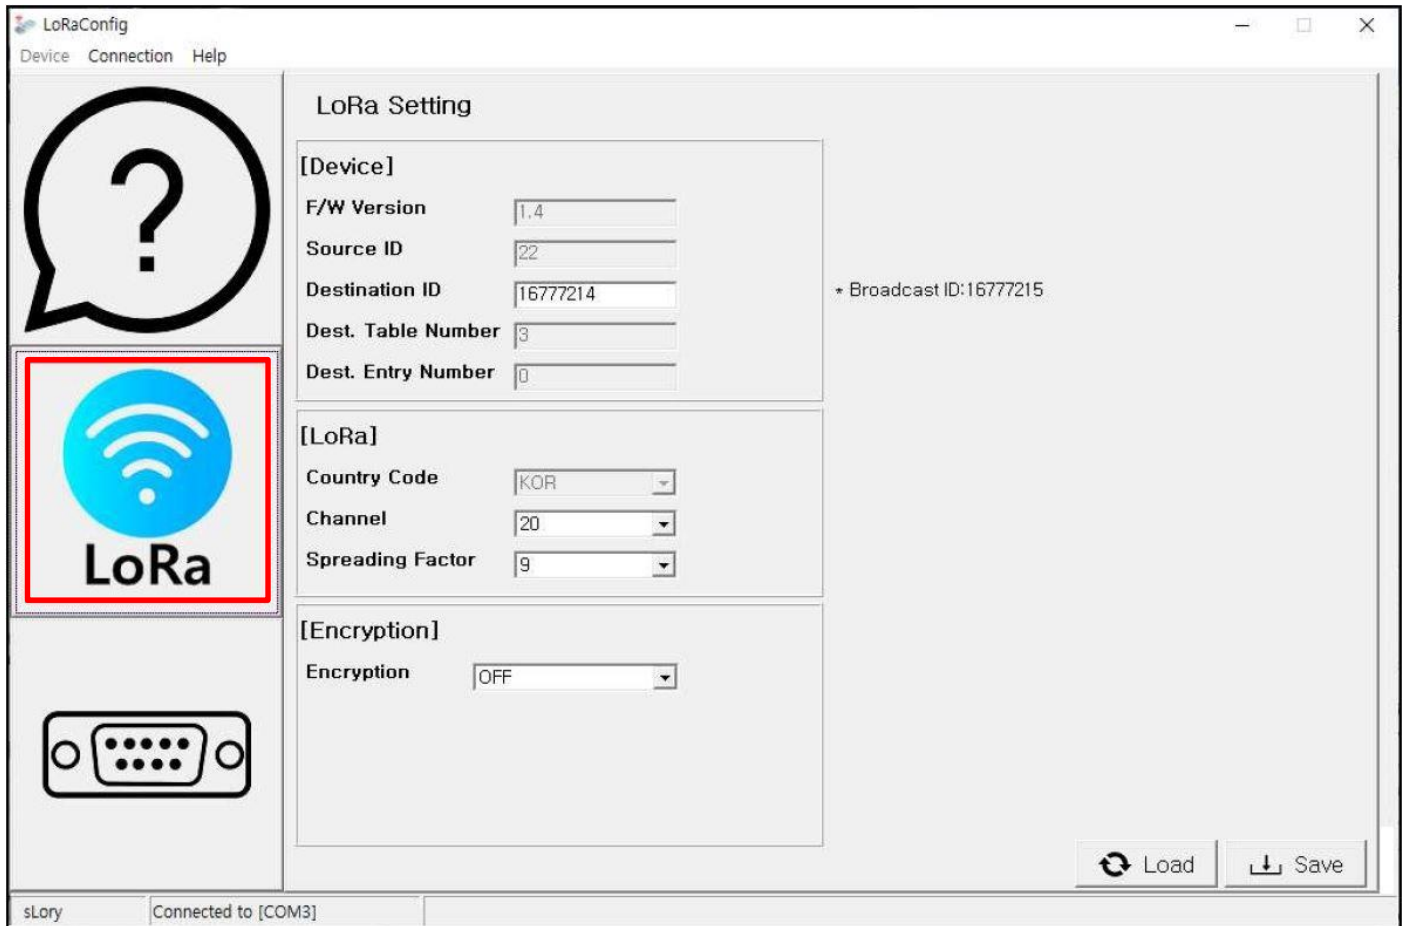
LoRaConfig

Device Connection Help

?

LoRa

LoRa Setting

[Device]

F/W Version 1.4

Source ID 22

Destination ID 16777214

* Broadcast ID:16777215

Dest. Table Number 3

Dest. Entry Number 0

[LoRa]

Country Code KOR

Channel 20

Spreading Factor 9

[Encryption]

Encryption OFF

Load

Save

sLory

Connected to [COM3]